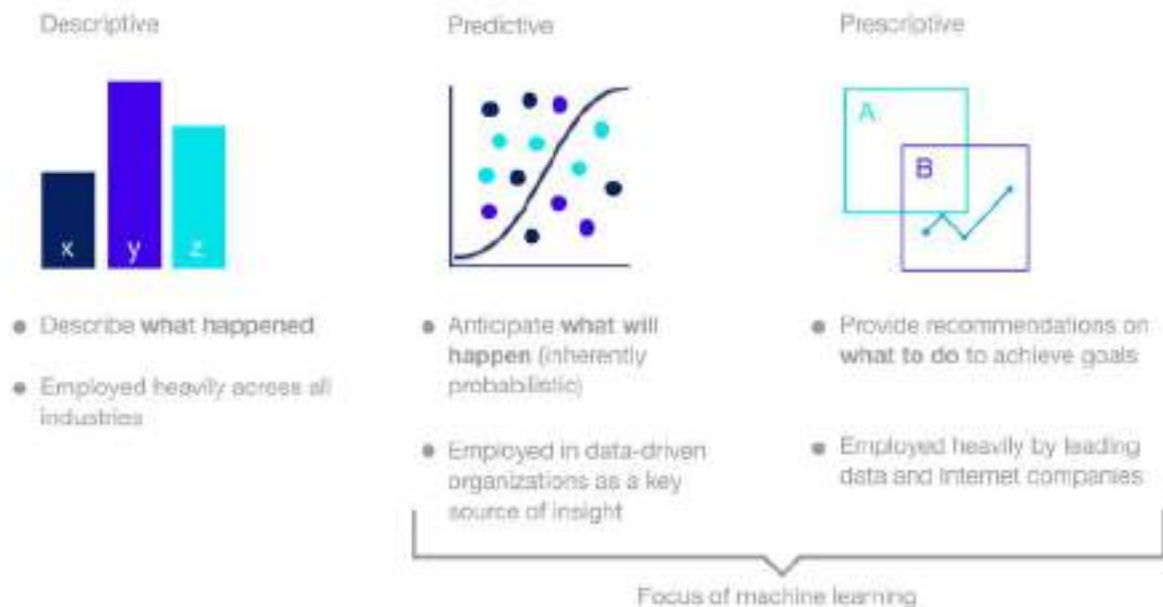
Descriptive

x y z

• Describe what happened

• Employed heavily across all industries

Predictive

• Anticipate what will happen (inherently probabilistic)

• Employed in data-driven organizations as a key source of insight

Prescriptive

A

B

• Provide recommendations on what to do to achieve goals

• Employed heavily by leading data and Internet companies

Focus of machine learning